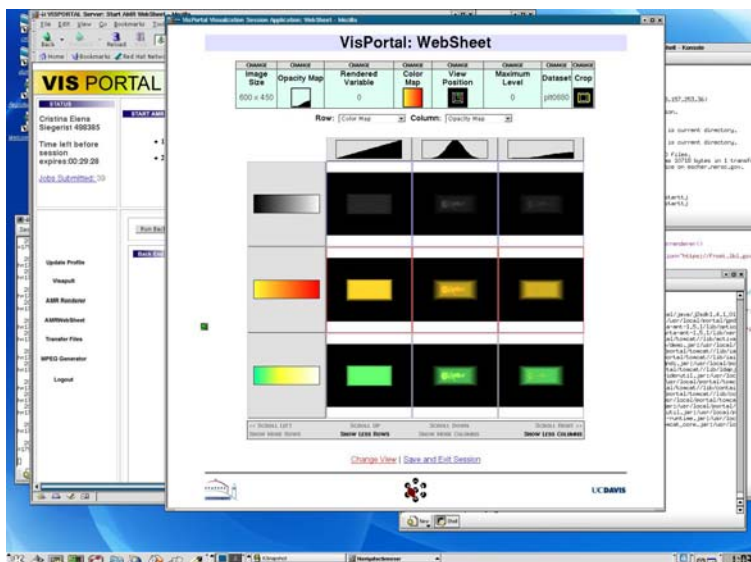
VisPortal Visualization Session Application: WebSheet - Mozilla

VisPortal: WebSheet

| CHANGE | CHANGE | CHANGE | CHANGE | CHANGE | CHANGE | CHANGE | CHANGE |
|---|---|---|---|---|---|---|---|
| Image Size | Opacity Map | Rendered Variable | Color Map | View Position | Maximum Level | Dataset | Crop |
| 600 x 450 | | 0 | | | 0 | plt0000 | |

Row: Color Map Column: Opacity Map

<< SCROLL LEFT SCROLL UP SCROLL DOWN SCROLL RIGHT >>
SHOW MORE ROWS SHOW LESS ROWS SHOW MORE COLUMNS SHOW LESS COLUMNS

Change View | Save and Exit Session

UCDAVIS

VIS PORTAL

STATUS

Cristina Elena Siegerist 498385

Time left before session expires:00:29:28

Jobs Submitted: 30

START AMR

Run Back

Update Profile

Visapult

AMR Renderer

AMRWebSheet

Transfer Files

MPEG Generator

Logout

VISPORTAL Server: Start AMR WebSheet - Mozilla

File Edit View Go Bookmarks

Back Reload

Home Bookmarks Red Hat Network

Konsole

is current directory.

is current directory.